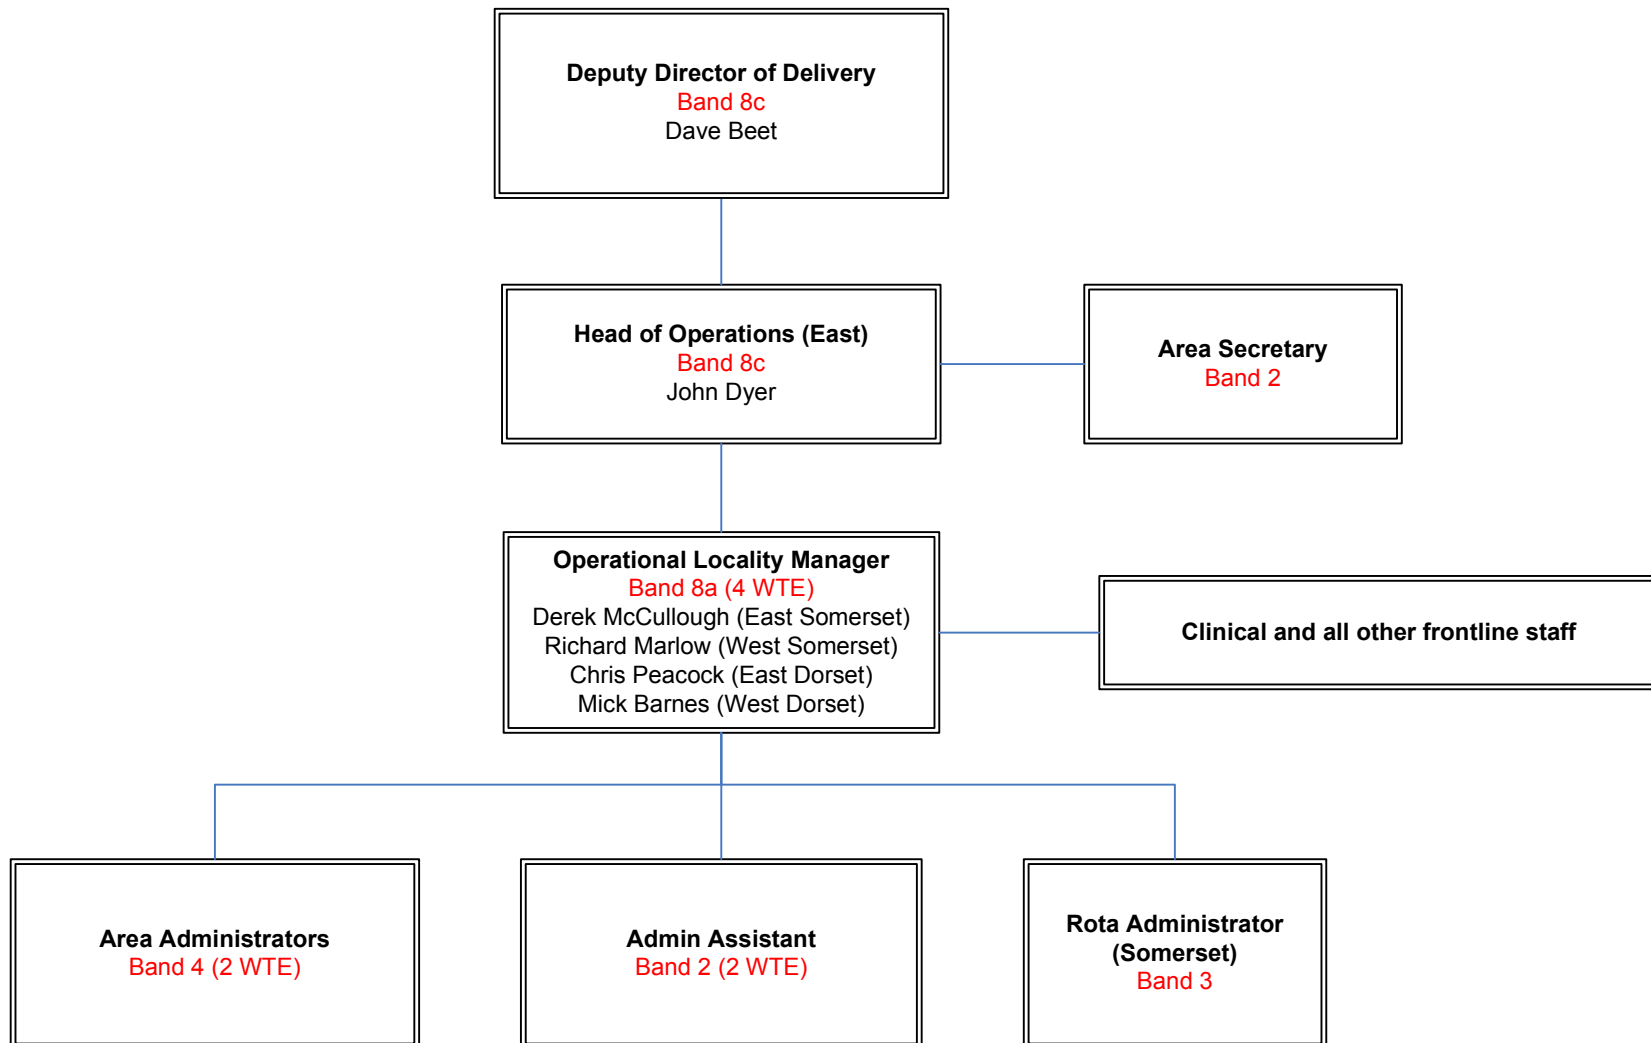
Deputy Director of Delivery
Band 8c
Dave Beet

Head of Operations (East)
Band 8c
John Dyer

Area Secretary
Band 2

Operational Locality Manager
Band 8a (4 WTE)
Derek McCullough (East Somerset)
Richard Marlow (West Somerset)
Chris Peacock (East Dorset)
Mick Barnes (West Dorset)

Clinical and all other frontline staff

Area Administrators
Band 4 (2 WTE)

Admin Assistant
Band 2 (2 WTE)

Rota Administrator (Somerset)
Band 3